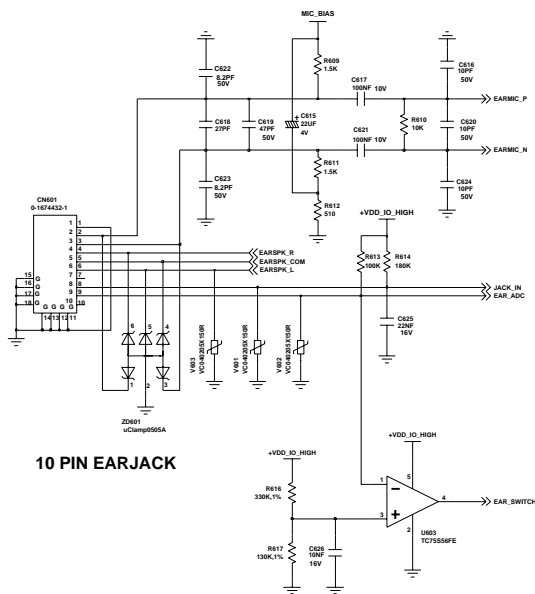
MIC_BIAS

C622
8.2PF
50V

R609
1.5K

C616
10PF
50V

C617
100NF 10V

EARMIC_P

C618
27PF

C619
47PF
50V

C615
22UF
4V

R610
10K

C620
10PF
50V

C621
100NF 10V

EARMIC_N

C623
8.2PF
50V

R611
1.5K

C624
10PF
50V

R612
510

+VDD_IO_HIGH

CN601
0-1674432-1

1
2
3
4
5
6
7
8
9
10
15 G
16 G
17 G
18 G
G G G G
14 13 12 11
16

EARSPK_R
EARSPK_COM
EARSPK_L

R613
100K

R614
180K

JACK_IN
EAR_ADC

C625
22NF
16V

6
5
4
1
2
3

V603
VC040205X150R

V601
VC040205X150R

V602
VC040205X150R

ZD601
uClamp0505A

10 PIN EARJACK

+VDD_IO_HIGH

+VDD_IO_HIGH

5

R616
330K,1%

1
3
4
2

EAR_SWITCH

R617
130K,1%

C626
10NF
16V

U603
TC75S56FE